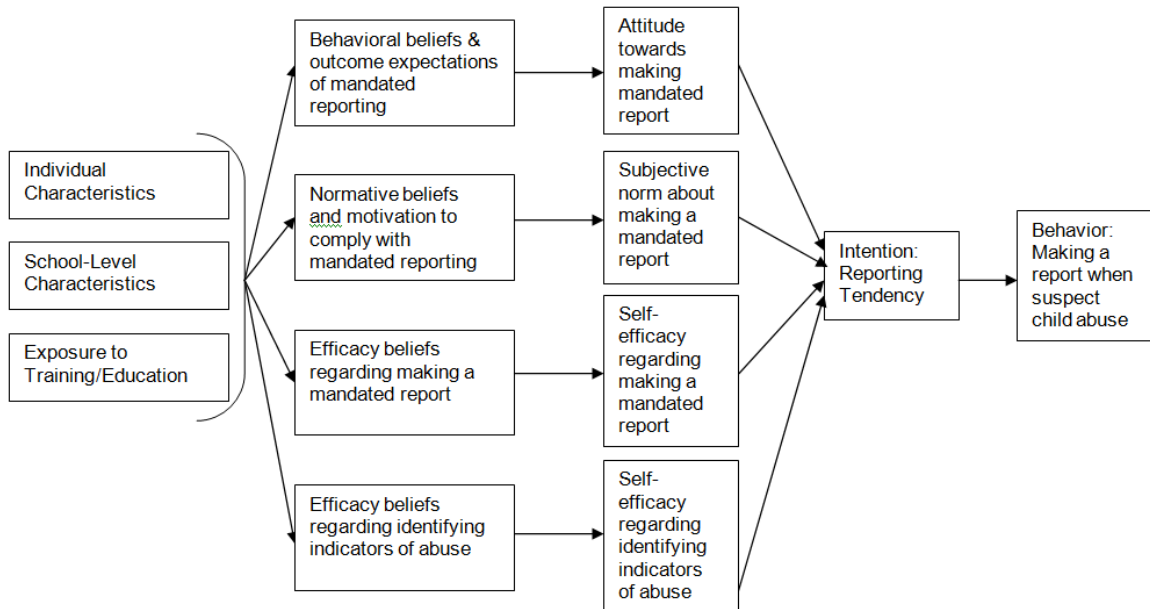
Individual Characteristics

School-Level Characteristics

Exposure to Training/Education

Behavioral beliefs & outcome expectations of mandated reporting

Normative beliefs and motivation to comply with mandated reporting

Efficacy beliefs regarding making a mandated report

Efficacy beliefs regarding identifying indicators of abuse

Attitude towards making mandated report

Subjective norm about making a mandated report

Self-efficacy regarding making a mandated report

Self-efficacy regarding identifying indicators of abuse

Intention: Reporting Tendency

Behavior: Making a report when suspect child abuse